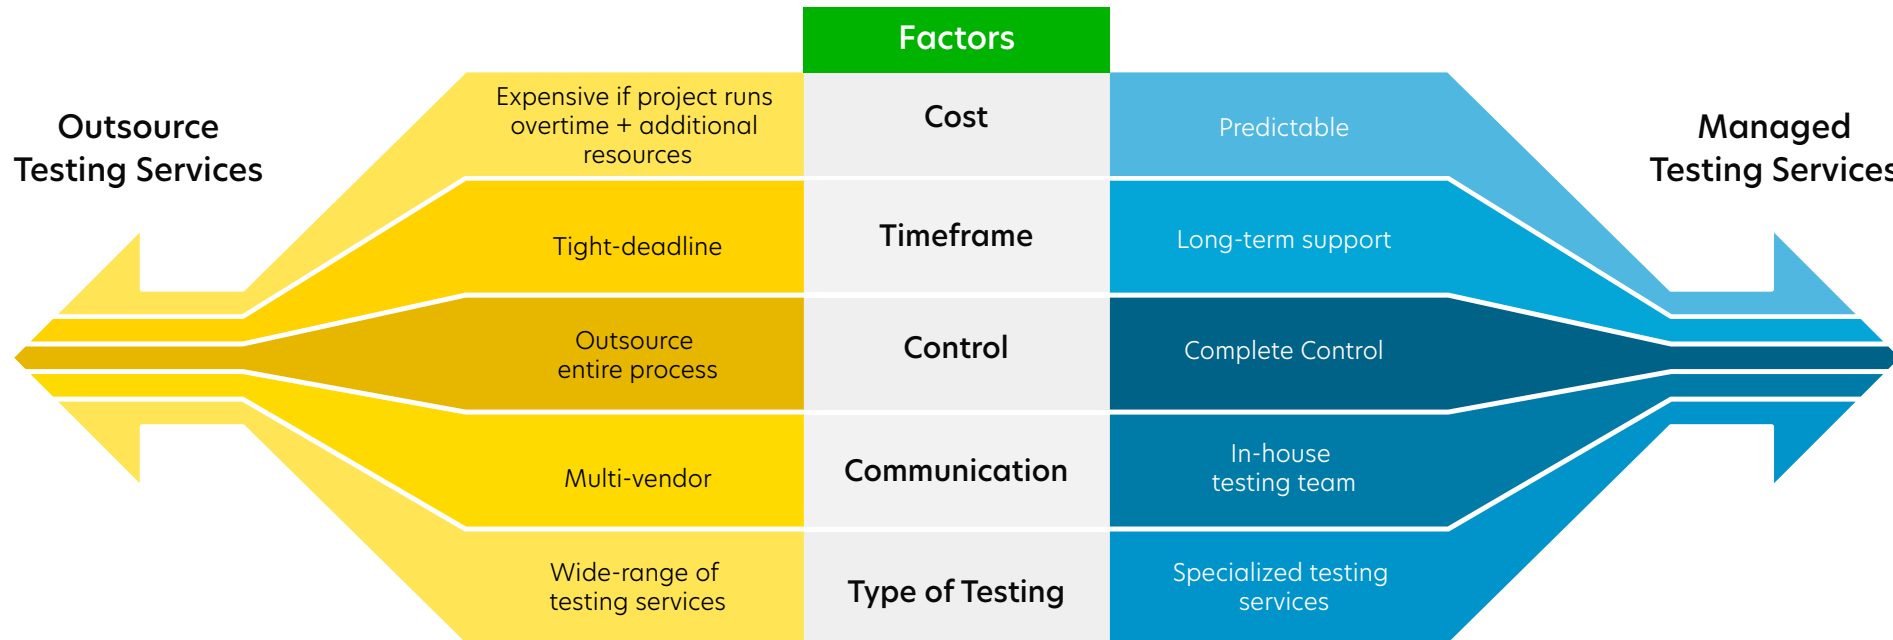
Outsource Testing Services

Factors

Managed Testing Services

| Outsource Testing Services | Factors | Managed Testing Services |
|---|---|---|
| Expensive if project runs overtime + additional resources | Cost | Predictable |
| Tight-deadline | Timeframe | Long-term support |
| Outsource entire process | Control | Complete Control |
| Multi-vendor | Communication | In-house testing team |
| Wide-range of testing services | Type of Testing | Specialized testing services |